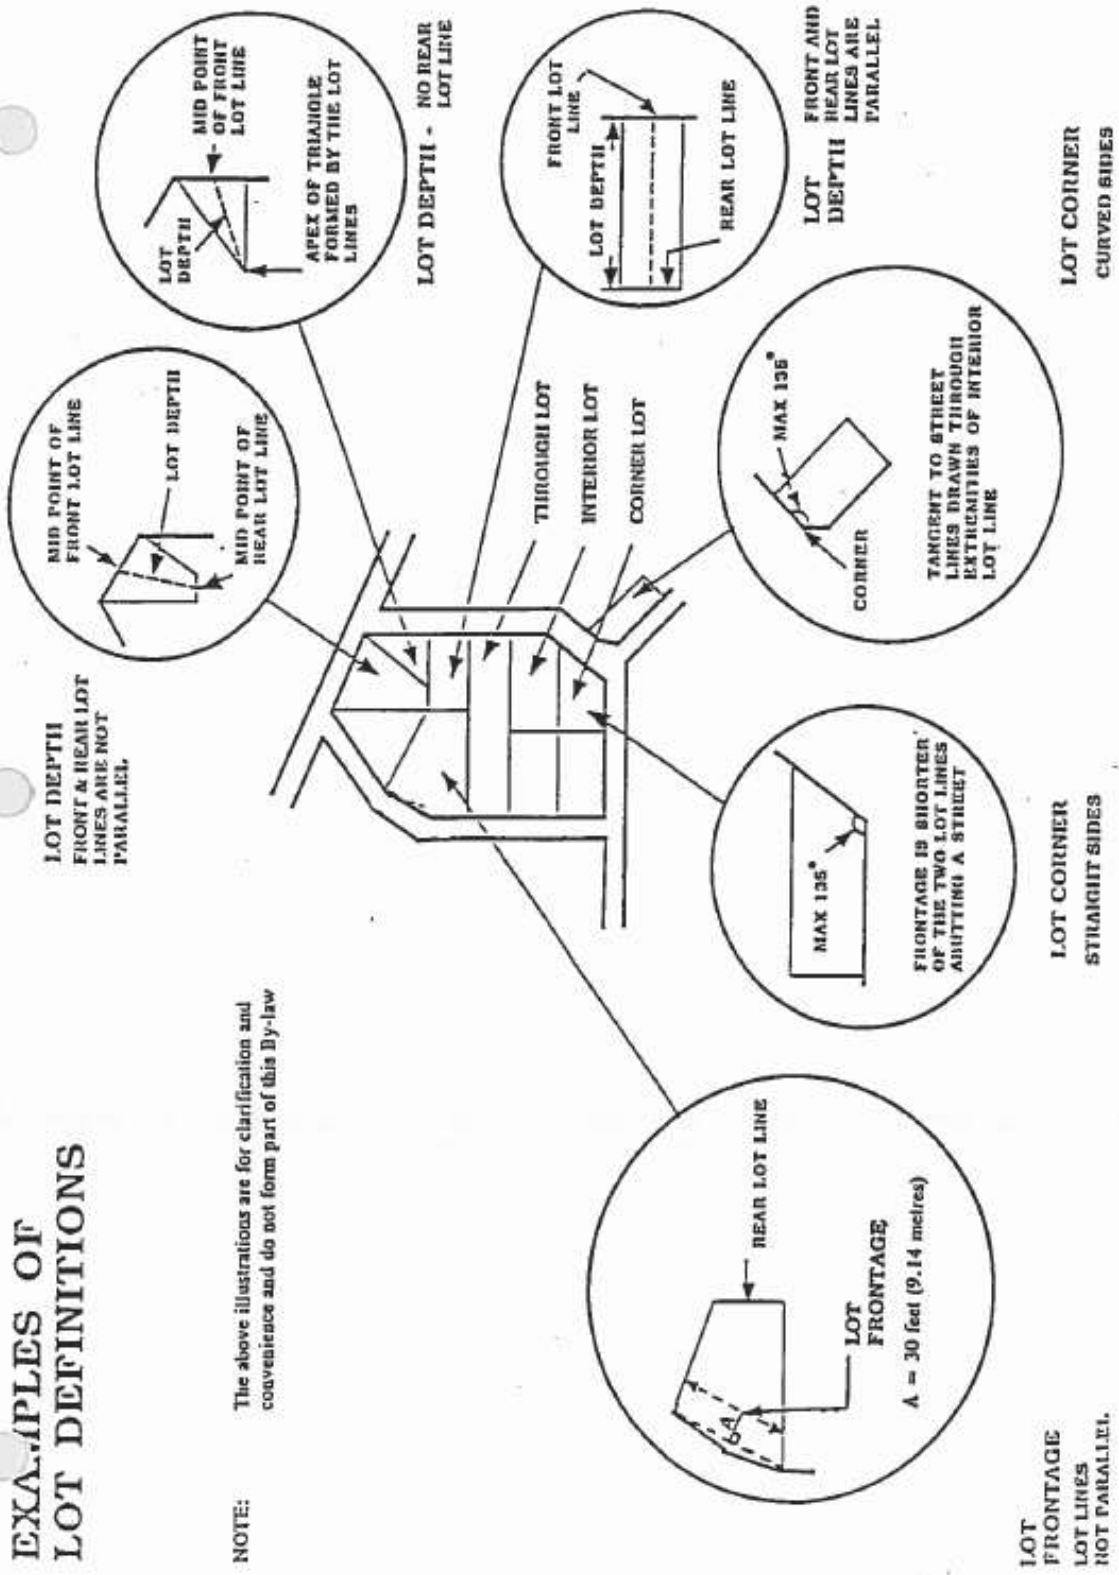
EXAMPLES OF
LOT DEFINITIONS

NOTE: The above illustrations are for clarification and convenience and do not form part of this By-law

LOT DEPTH
FRONT & REAR LOT LINES ARE NOT PARALLEL.

MID POINT OF FRONT LOT LINE
LOT DEPTH
MID POINT OF REAR LOT LINE

LOT DEPTH
MID POINT OF FRONT LOT LINE
APEX OF TRIANGLE FORMED BY THE LOT LINES

LOT DEPTH - NO REAR LOT LINE

FRONT LOT LINE
LOT DEPTH
REAR LOT LINE

LOT DEPTH
FRONT AND REAR LOT LINES ARE PARALLEL

THROUGH LOT
INTERIOR LOT
CORNER LOT

MAX 135°
CORNER
TANGENT TO STREET LINES DRAWN THROUGH EXTREMITIES OF INTERIOR LOT LINE

LOT CORNER
CURVED SIDES

MAX 135°
FRONTAGE IS SHORTER OF THE TWO LOT LINES ABUTTING A STREET

LOT CORNER
STRAIGHT SIDES

REAR LOT LINE
A
LOT FRONTAGE
A = 30 feet (9.14 metres)

LOT FRONTAGE
LOT LINES NOT PARALLEL.